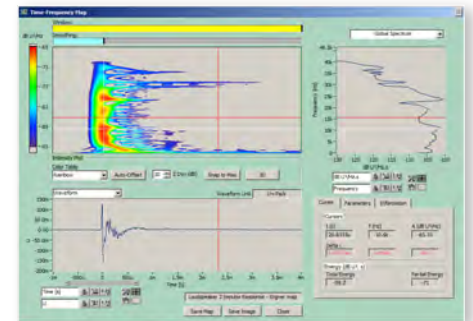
Time-Frequency Map

Window

Smoothing

dB U²/Hz

-65
-70
-75
-80
-85
-90
-95
-100
-105

Intensity Plot

Color Table

Rainbow

Auto-Offset

40

Snap to Max

3D

Waveform

Waveform Unit

U+Peak

Time (s)

Save Map

Save Image

Close

LoadsNumber 3 Insulator Resistance - Engineer map

Global Spectrum

Frequency (Hz)

dB U²/Hz

Frequency

Cursors

Parameters

Information

Cursors

Time

f [Hz]

Delta

Energy [dB U²·s]

Total Energy

Partial Energy